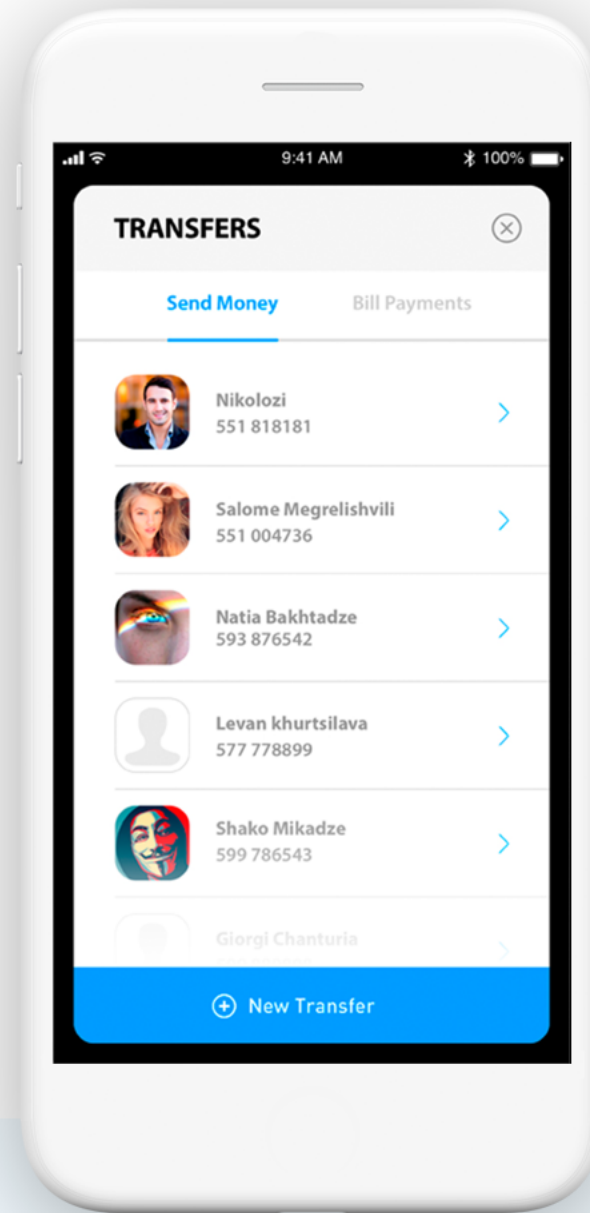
9:41 AM
100%

TRANSFERS

Send Money
Bill Payments

Nikolozi
551 818181

Salome Megrelishvili
551 004736

Natia Bakhtadze
593 876542

Levan khurtsilava
577 778899

Shako Mikadze
599 786543

Giorgi Chanturia
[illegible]

New Transfer